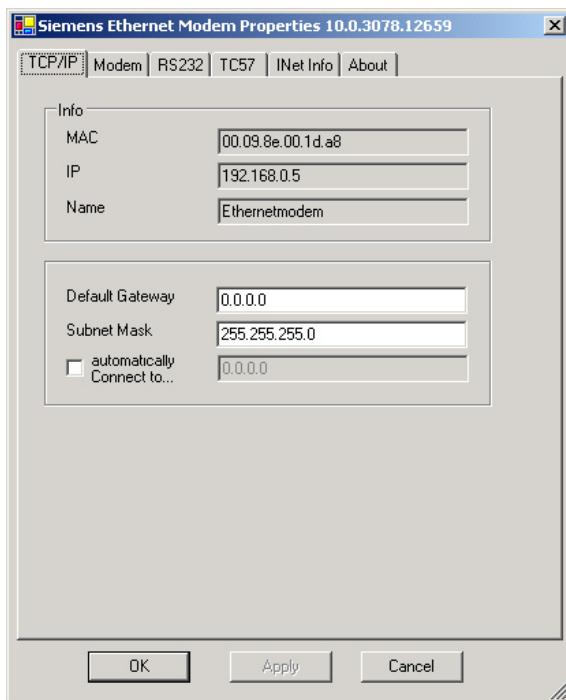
Siemens Ethernet Modem Properties 10.0.3078.12659

TCP/IP | Modem | RS232 | TC57 | INet Info | About

Info

MAC 00.09.8e.00.1d.a8

IP 192.168.0.5

Name Ethernetmodem

Default Gateway 0.0.0.0

Subnet Mask 255.255.255.0

automatically Connect to... 0.0.0.0

OK Apply Cancel